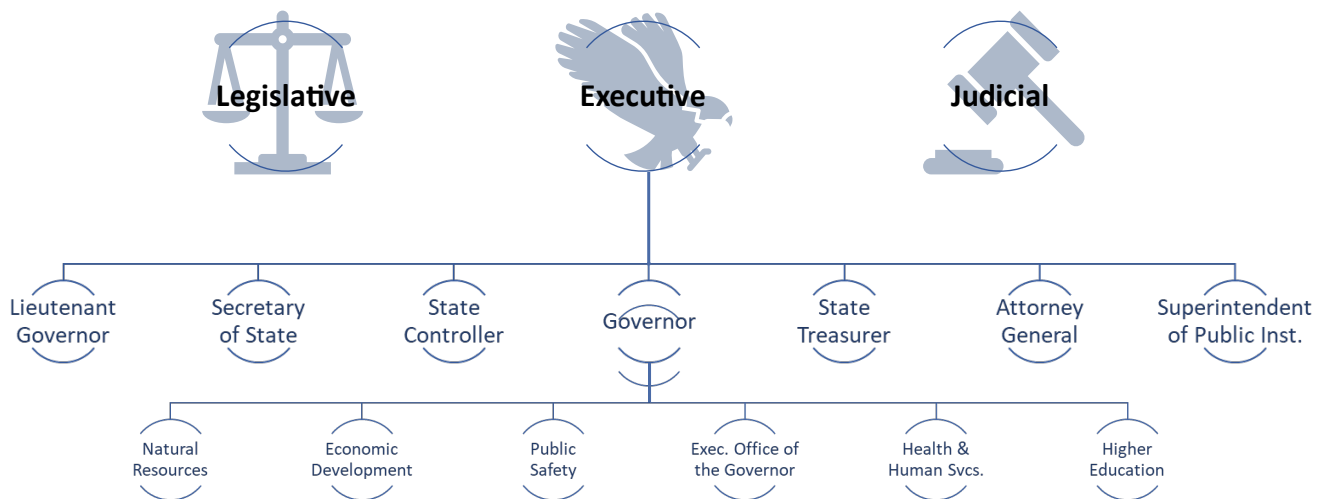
Legislative

Executive

Judicial

Lieutenant Governor

Secretary of State

State Controller

Governor

State Treasurer

Attorney General

Superintendent of Public Inst.

Natural Resources

Economic Development

Public Safety

Exec. Office of the Governor

Health & Human Svcs.

Higher Education